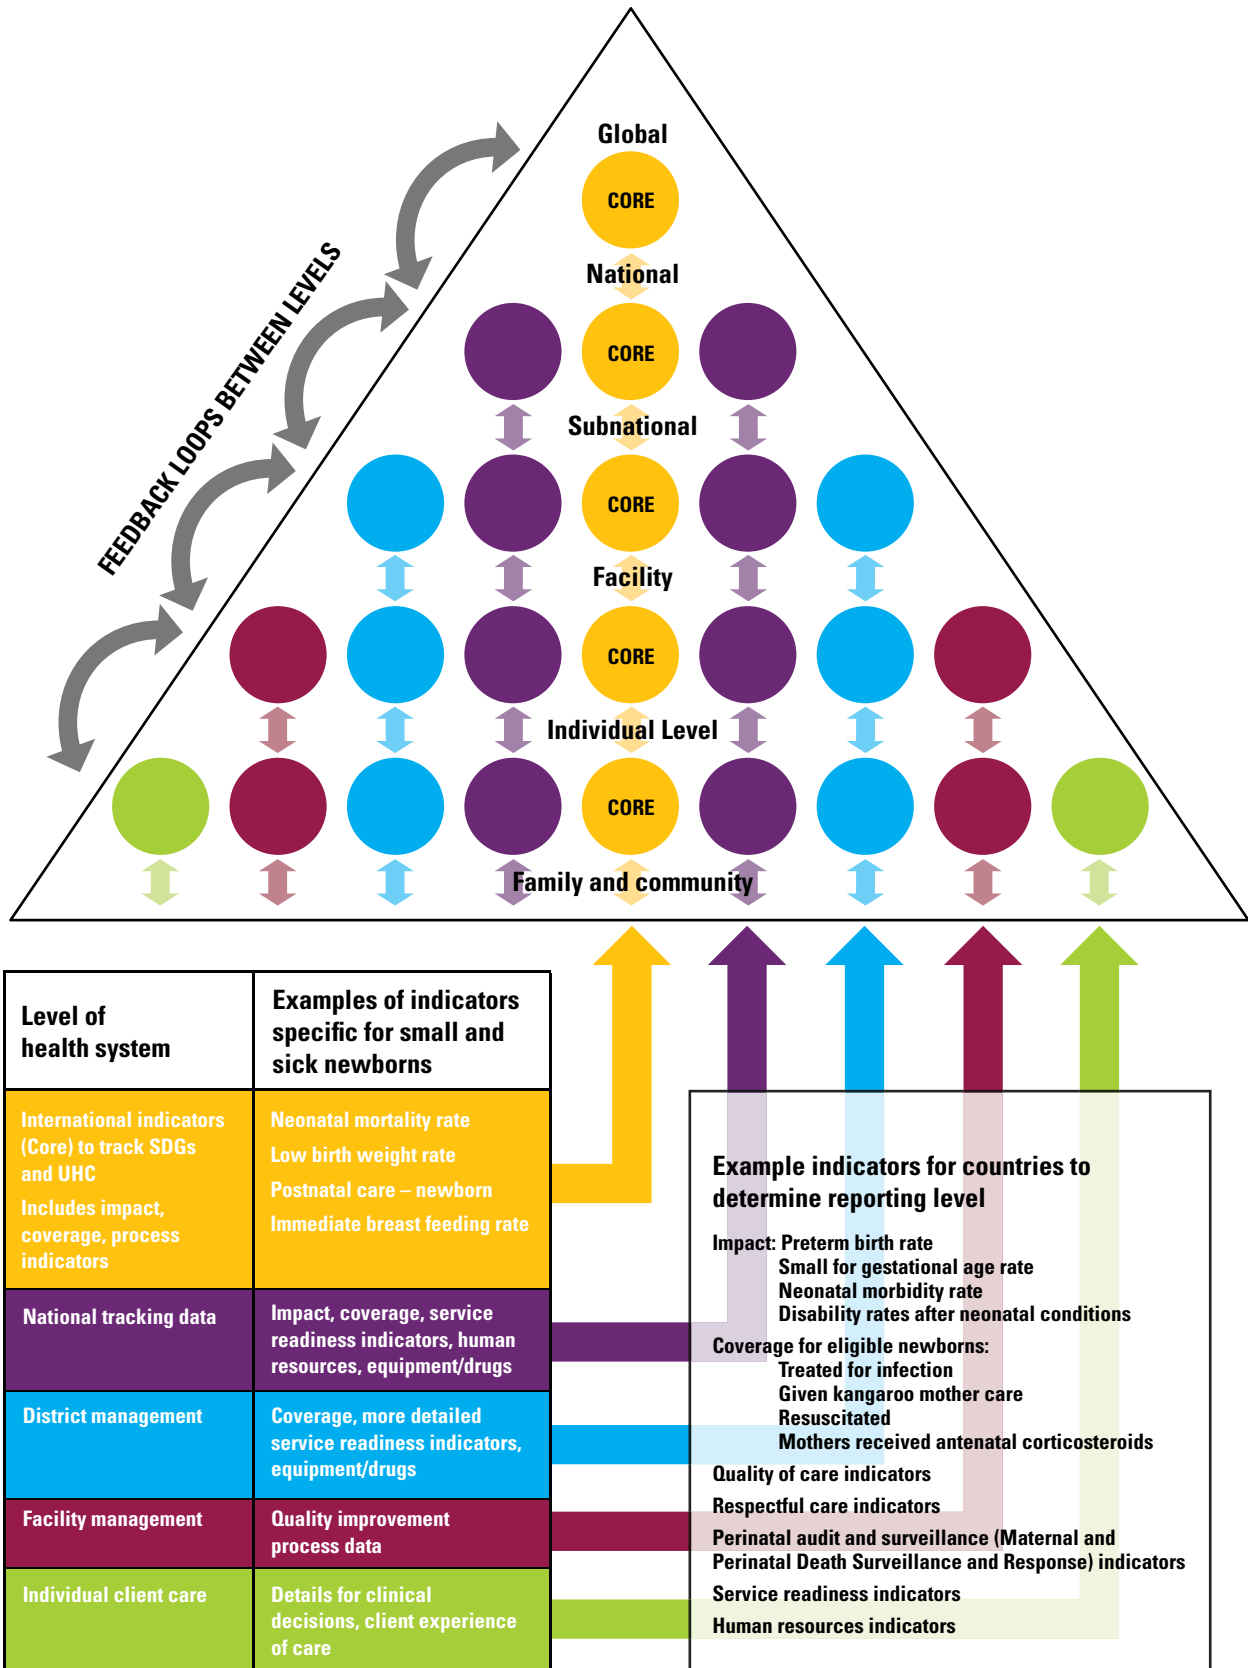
FEEDBACK LOOPS BETWEEN LEVELS

Global

CORE

National

CORE

Subnational

CORE

Facility

CORE

Individual Level

CORE

Family and community

| Level of health system | Examples of indicators specific for small and sick newborns |
|---|---|
| International indicators (Core) to track SDGs and UHC Includes impact, coverage, process indicators | Neonatal mortality rate Low birth weight rate Postnatal care – newborn Immediate breast feeding rate |
| National tracking data | Impact, coverage, service readiness indicators, human resources, equipment/drugs |
| District management | Coverage, more detailed service readiness indicators, equipment/drugs |
| Facility management | Quality improvement process data |
| Individual client care | Details for clinical decisions, client experience of care |

Example indicators for countries to determine reporting level

Impact: Preterm birth rate
Small for gestational age rate
Neonatal morbidity rate
Disability rates after neonatal conditions

Coverage for eligible newborns:
Treated for infection
Given kangaroo mother care
Resuscitated
Mothers received antenatal corticosteroids

Quality of care indicators

Respectful care indicators

Perinatal audit and surveillance (Maternal and Perinatal Death Surveillance and Response) indicators

Service readiness indicators

Human resources indicators